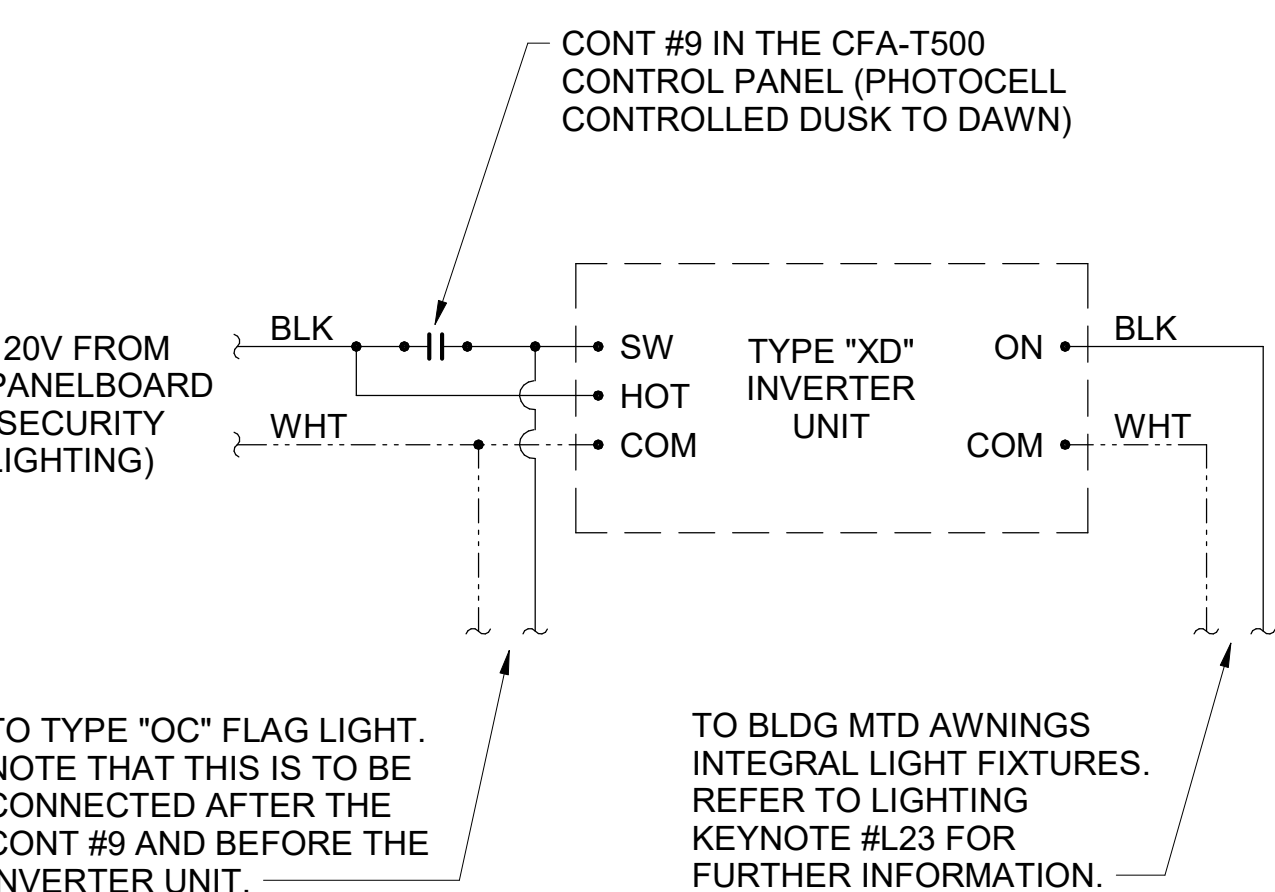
CONT #9 IN THE CFA-T500 CONTROL PANEL (PHOTOCELL CONTROLLED DUSK TO DAWN)

20V FROM PANELBOARD SECURITY LIGHTING)

BLK

WHT

SW

HOT

COM

TYPE "XD" INVERTER UNIT

ON

COM

BLK

WHT

TO TYPE "OC" FLAG LIGHT. NOTE THAT THIS IS TO BE CONNECTED AFTER THE CONT #9 AND BEFORE THE NVERTER UNIT.

TO BLDG MTD AWNINGS INTEGRAL LIGHT FIXTURES. REFER TO LIGHTING KEYNOTE #L23 FOR FURTHER INFORMATION.